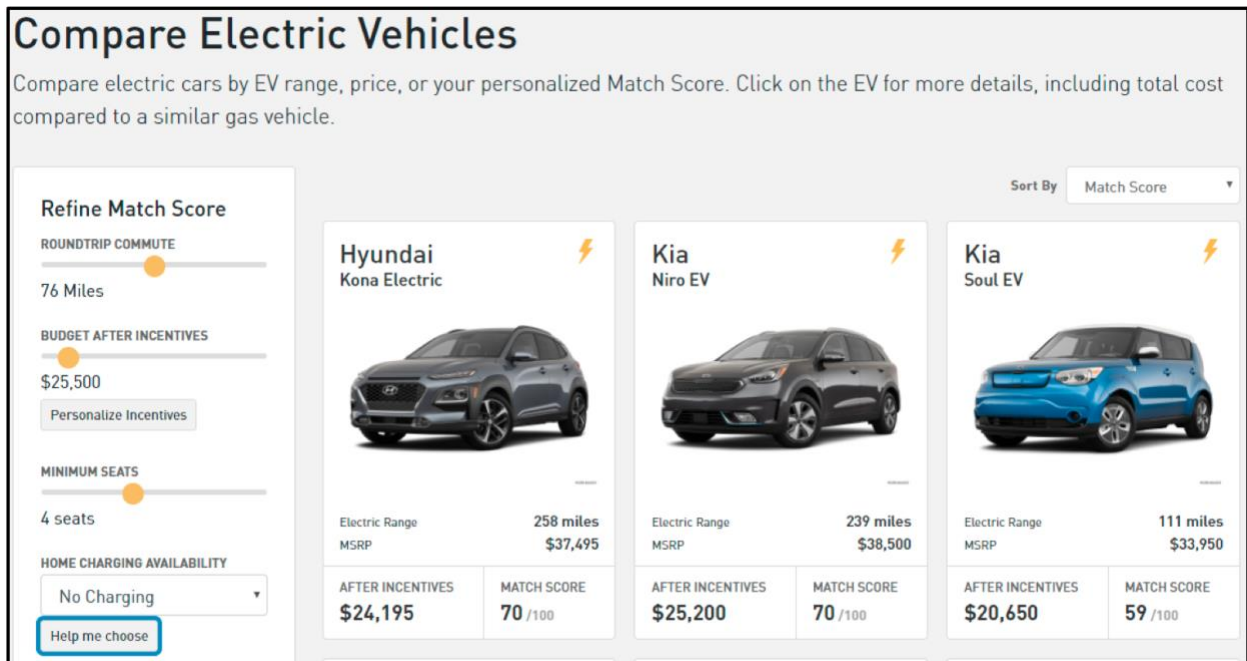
# Compare Electric Vehicles

Compare electric cars by EV range, price, or your personalized Match Score. Click on the EV for more details, including total cost compared to a similar gas vehicle.

Refine Match Score

ROUNDTRIP COMMUTE
76 Miles

BUDGET AFTER INCENTIVES
$25,500
Personalize Incentives

MINIMUM SEATS
4 seats

HOME CHARGING AVAILABILITY
No Charging
Help me choose

Sort By Match Score

Hyundai
Kona Electric
Electric Range 258 miles
MSRP $37,495
AFTER INCENTIVES $24,195
MATCH SCORE 70 /100

Kia
Niro EV
Electric Range 239 miles
MSRP $38,500
AFTER INCENTIVES $25,200
MATCH SCORE 70 /100

Kia
Soul EV
Electric Range 111 miles
MSRP $33,950
AFTER INCENTIVES $20,650
MATCH SCORE 59 /100